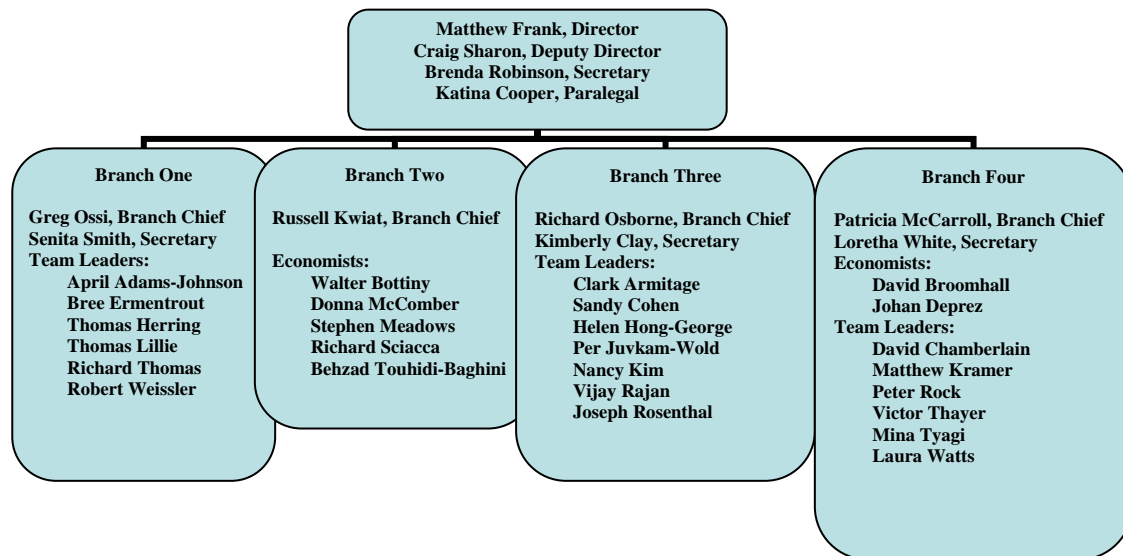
Matthew Frank, Director
Craig Sharon, Deputy Director
Brenda Robinson, Secretary
Katina Cooper, Paralegal

Branch One

Greg Ossi, Branch Chief
Senita Smith, Secretary
Team Leaders:
April Adams-Johnson
Bree Ermentrout
Thomas Herring
Thomas Lillie
Richard Thomas
Robert Weissler

Branch Two

Russell Kwiat, Branch Chief

Economists:
Walter Bottiny
Donna McComber
Stephen Meadows
Richard Sciacca
Behzad Touhidi-Baghini

Branch Three

Richard Osborne, Branch Chief
Kimberly Clay, Secretary
Team Leaders:
Clark Armitage
Sandy Cohen
Helen Hong-George
Per Juvkam-Wold
Nancy Kim
Vijay Rajan
Joseph Rosenthal

Branch Four

Patricia McCarroll, Branch Chief
Loretha White, Secretary
Economists:
David Broomhall
Johan Deprez
Team Leaders:
David Chamberlain
Matthew Kramer
Peter Rock
Victor Thayer
Mina Tyagi
Laura Watts